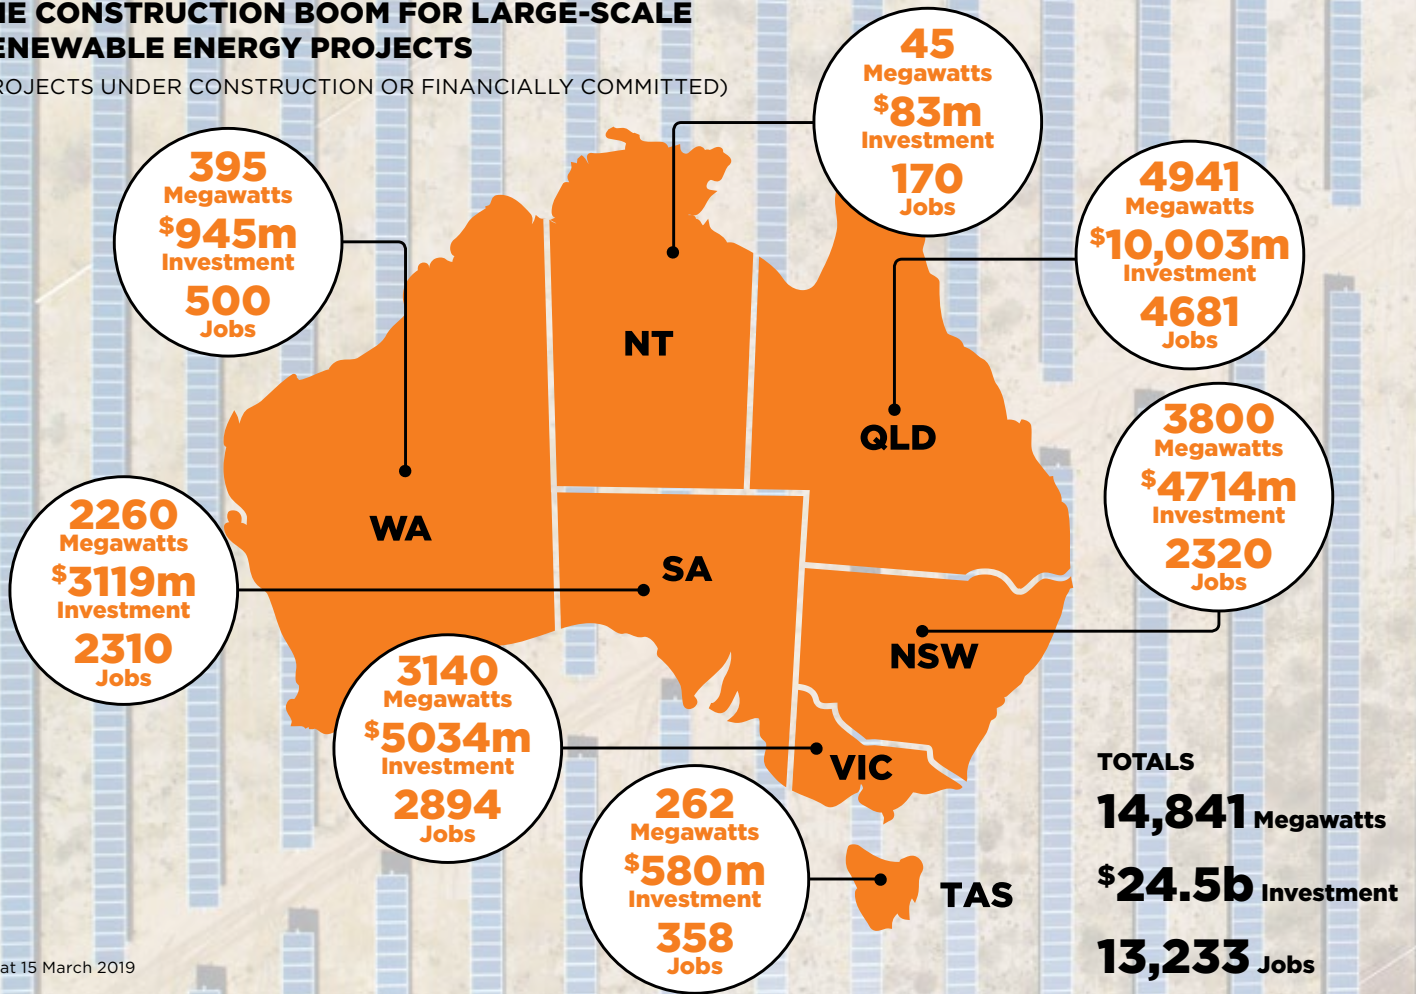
IE CONSTRUCTION BOOM FOR LARGE-SCALE
ENEWABLE ENERGY PROJECTS
ROJECTS UNDER CONSTRUCTION OR FINANCIALLY COMMITTED)

395
Megawatts
$945m
Investment
500
Jobs

45
Megawatts
$83m
Investment
170
Jobs

4941
Megawatts
$10,003m
Investment
4681
Jobs

NT

QLD

3800
Megawatts
$4714m
Investment
2320
Jobs

WA

2260
Megawatts
$3119m
Investment
2310
Jobs

SA

NSW

3140
Megawatts
$5034m
Investment
2894
Jobs

VIC

262
Megawatts
$580m
Investment
358
Jobs

TAS

TOTALS
14,841 Megawatts
$24.5b Investment
13,233 Jobs

at 15 March 2019